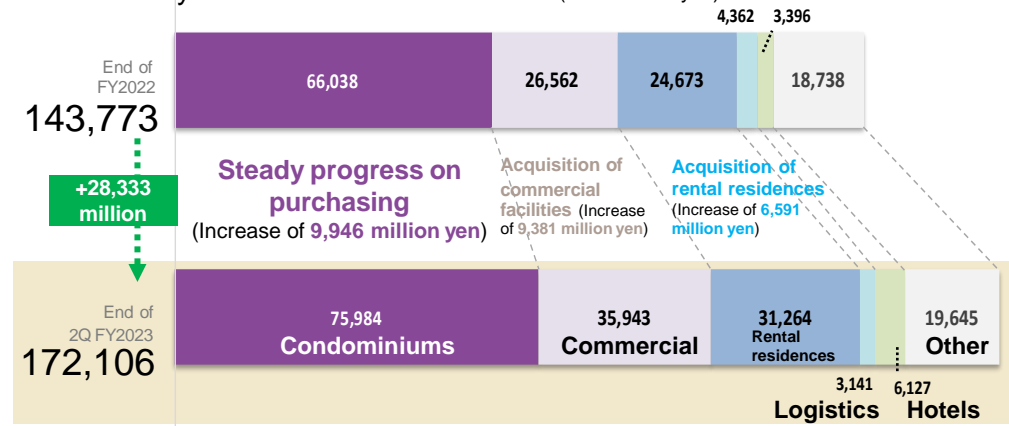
4,362 3,396

End of FY2022
143,773

66,038 26,562 24,673 18,738

+28,333 million

Steady progress on purchasing
(Increase of 9,946 million yen)

Acquisition of commercial facilities (Increase of 9,381 million yen)

Acquisition of rental residences
(Increase of 6,591 million yen)

End of 2Q FY2023
172,106

75,984
Condominiums

35,943
Commercial

31,264
Rental residences

19,645
Other

3,141 6,127
Logistics Hotels